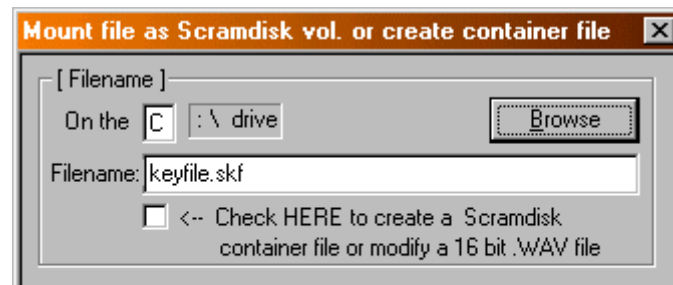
Mount file as Scramdisk vol. or create container file

[ Filename ]

On the C : \ drive

Browse

Filename: keyfile.skf

<-- Check HERE to create a Scramdisk container file or modify a 16 bit .WAV file